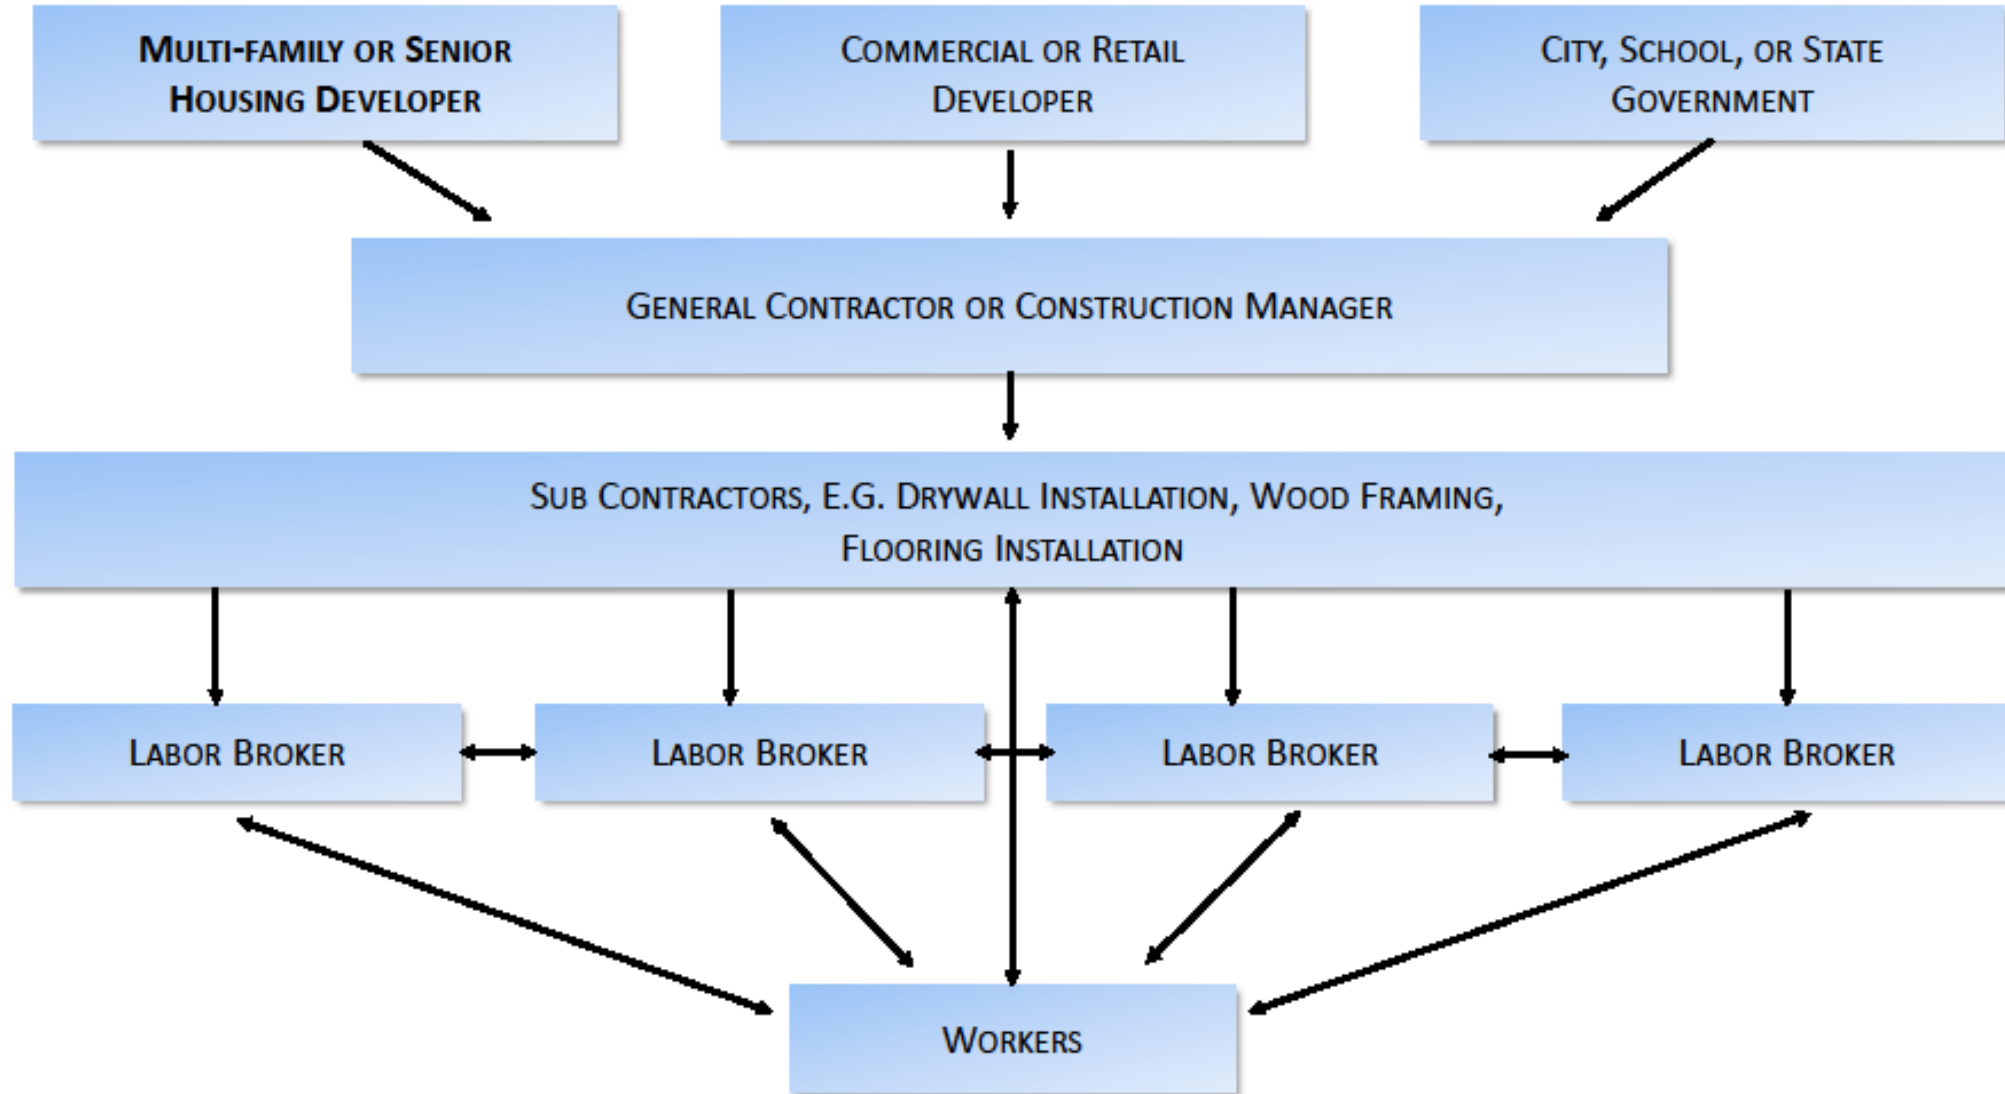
Multi-family or Senior Housing Developer

Commercial or Retail Developer

City, School, or State Government

General Contractor or Construction Manager

Sub Contractors, E.G. Drywall Installation, Wood Framing, Flooring Installation

Labor Broker

Labor Broker

Labor Broker

Labor Broker

Workers